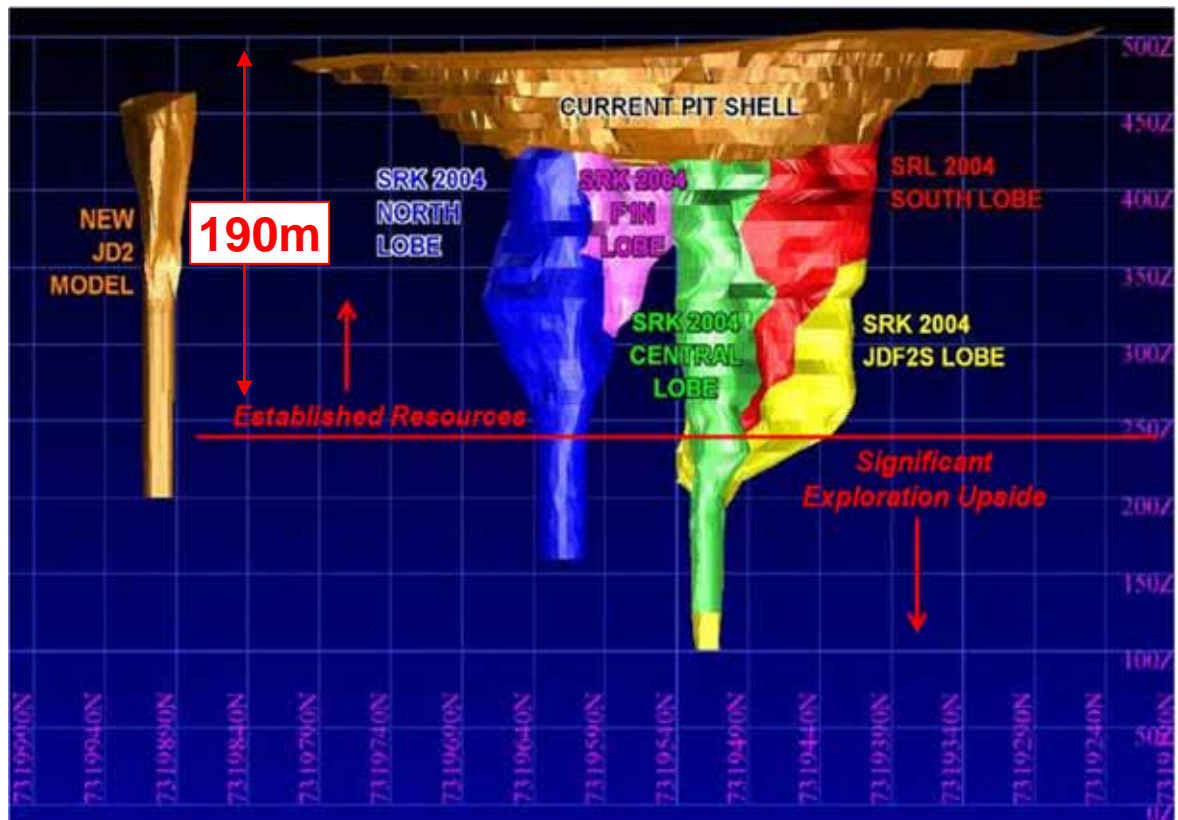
CURRENT PIT SHELL

NEW JD2 MODEL

190m

SRK 2004 NORTH LOBE

SRK 2004 F1N LOBE

SRL 2004 SOUTH LOBE

SRK 2004 CENTRAL LOBE

SRK 2004 JDF2S LOBE

Established Resources

Significant Exploration Upside

500Z
450Z
400Z
350Z
300Z
250Z
200Z
150Z
100Z
50Z
0Z

7319990N
7319940N
7319890N
7319840N
7319790N
7319740N
7319690N
7319640N
7319590N
7319540N
7319490N
7319440N
7319390N
7319340N
7319290N
7319240N
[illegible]